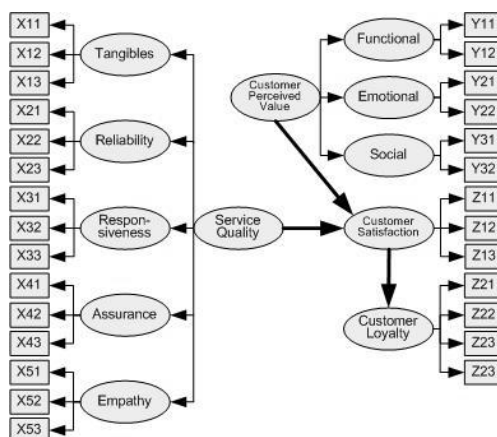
X11
X12
X13
Tangibles
X21
X22
X23
Reliability
X31
X32
X33
Responsiveness
X41
X42
X43
Assurance
X51
X52
X53
Empathy
Service Quality
Customer Perceived Value
Functional
Emotional
Social
Y11
Y12
Y21
Y22
Y31
Y32
Customer Satisfaction
Z11
Z12
Z13
Customer Loyalty
Z21
Z22
Z23
Z23